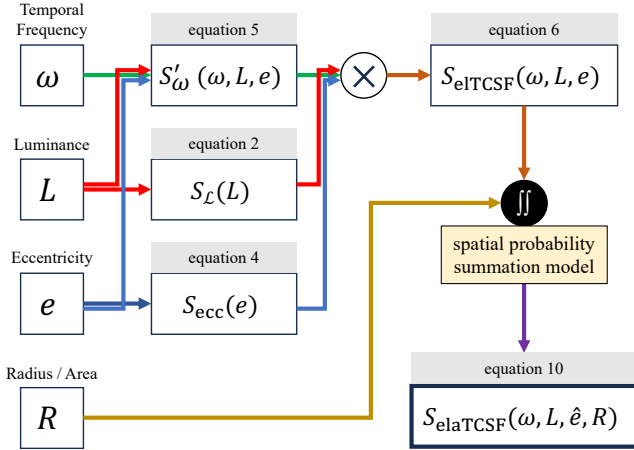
Temporal Frequency

$\omega$

equation 5

$S'_{\omega}(\omega, L, e)$

$\times$

equation 6

$S_{\mathrm{elTCSF}}(\omega, L, e)$

Luminance

$L$

equation 2

$S_{\mathcal{L}}(L)$

$\iint$

spatial probability summation model

Eccentricity

$e$

equation 4

$S_{\mathrm{ecc}}(e)$

Radius / Area

$R$

equation 10

$S_{\mathrm{elaTCSF}}(\omega, L, \hat{e}, R)$